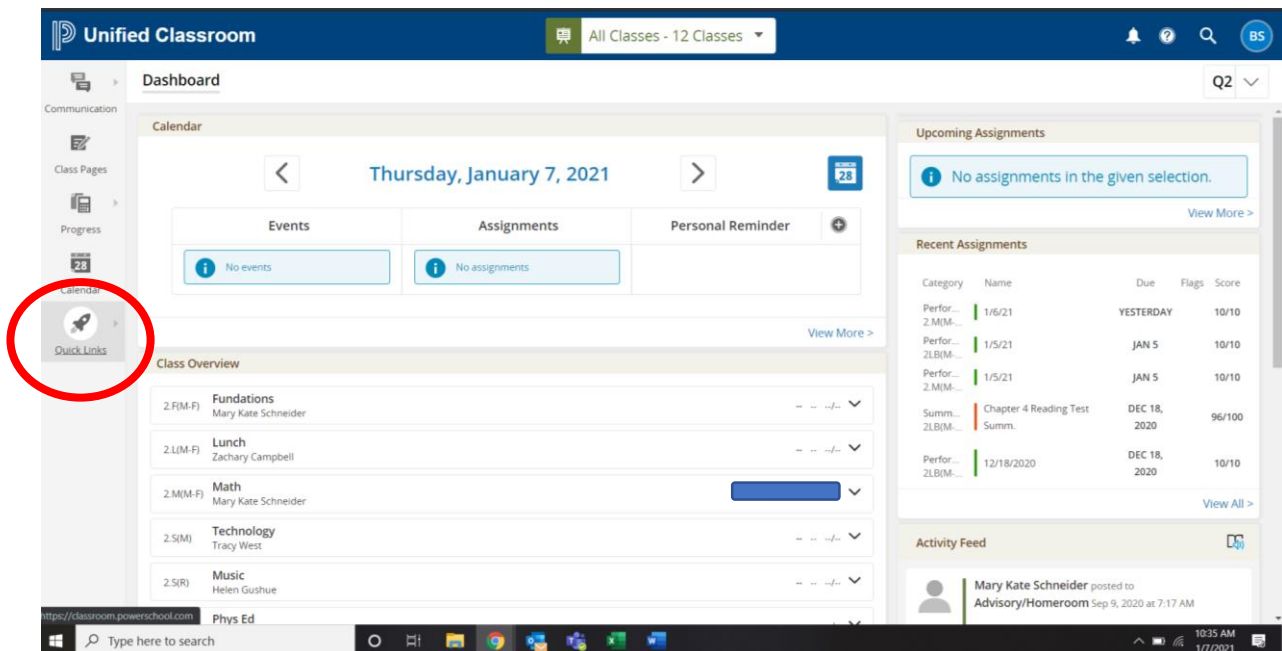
Unified Classroom

All Classes - 12 Classes

BS

Communication

Class Pages

Progress

28
Calendar

Quick Links

Dashboard

Q2

Calendar

Thursday, January 7, 2021

28

| Events | Assignments | Personal Reminder |
|---|---|---|
| No events | No assignments | |

View More >

Class Overview

2.F(M-F) Fundations
Mary Kate Schneider
-- -- --/--

2.L(M-F) Lunch
Zachary Campbell
-- -- --/--

2.M(M-F) Math
Mary Kate Schneider

2.S(M) Technology
Tracy West
-- -- --/--

2.S(R) Music
Helen Gushue
-- -- --/--

Phys Ed

Upcoming Assignments

No assignments in the given selection.

View More >

Recent Assignments

| Category | Name | Due | Flags | Score |
|---|---|---|---|---|
| Perfor... 2.M(M-... | 1/6/21 | YESTERDAY | | 10/10 |
| Perfor... 2LB(M-... | 1/5/21 | JAN 5 | | 10/10 |
| Perfor... 2.M(M-... | 1/5/21 | JAN 5 | | 10/10 |
| Summ... 2LB(M-... | Chapter 4 Reading Test Summ. | DEC 18, 2020 | | 96/100 |
| Perfor... 2LB(M-... | 12/18/2020 | DEC 18, 2020 | | 10/10 |

View All >

Activity Feed

Mary Kate Schneider posted to Advisory/Homeroom Sep 9, 2020 at 7:17 AM

https://classroom.powerschool.com

Type here to search

10:35 AM
1/7/2021